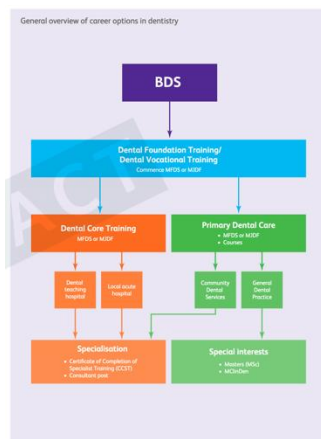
General overview of career options in dentistry

BDS

Dental Foundation Training/
Dental Vocational Training
Commence MFDS or MJDF

Dental Core Training
MFDS or MJDF

Primary Dental Care
• MFDS or MJDF
• Courses

Dental teaching hospital

Local acute hospital

Community Dental Services

General Dental Practice

Specialisation
• Certificate of Completion of Specialist Training (CCST)
• Consultant post

Special interests
• Masters (MSc)
• MClinDen

ACT